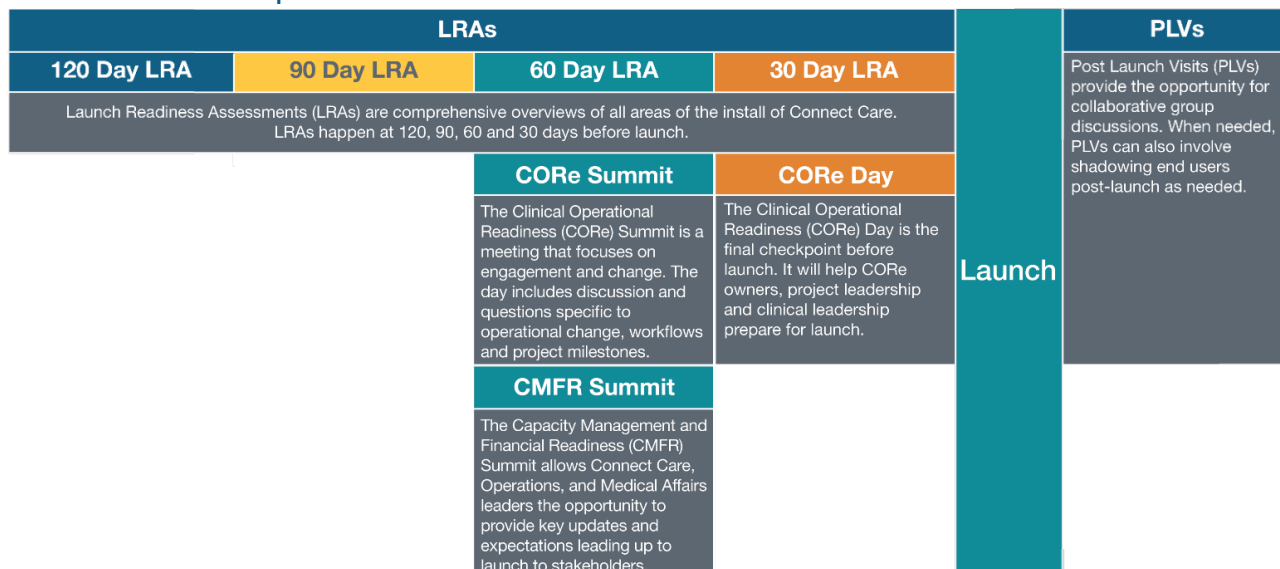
LRAs

| 120 Day LRA | 90 Day LRA | 60 Day LRA | 30 Day LRA |
|---|---|---|---|

Launch Readiness Assessments (LRAs) are comprehensive overviews of all areas of the install of Connect Care. LRAs happen at 120, 90, 60 and 30 days before launch.

CORe Summit

The Clinical Operational Readiness (CORe) Summit is a meeting that focuses on engagement and change. The day includes discussion and questions specific to operational change, workflows and project milestones.

CORe Day

The Clinical Operational Readiness (CORe) Day is the final checkpoint before launch. It will help CORe owners, project leadership and clinical leadership prepare for launch.

CMFR Summit

The Capacity Management and Financial Readiness (CMFR) Summit allows Connect Care, Operations, and Medical Affairs leaders the opportunity to provide key updates and expectations leading up to launch to stakeholders.

Launch

PLVs

Post Launch Visits (PLVs) provide the opportunity for collaborative group discussions. When needed, PLVs can also involve shadowing end users post-launch as needed.